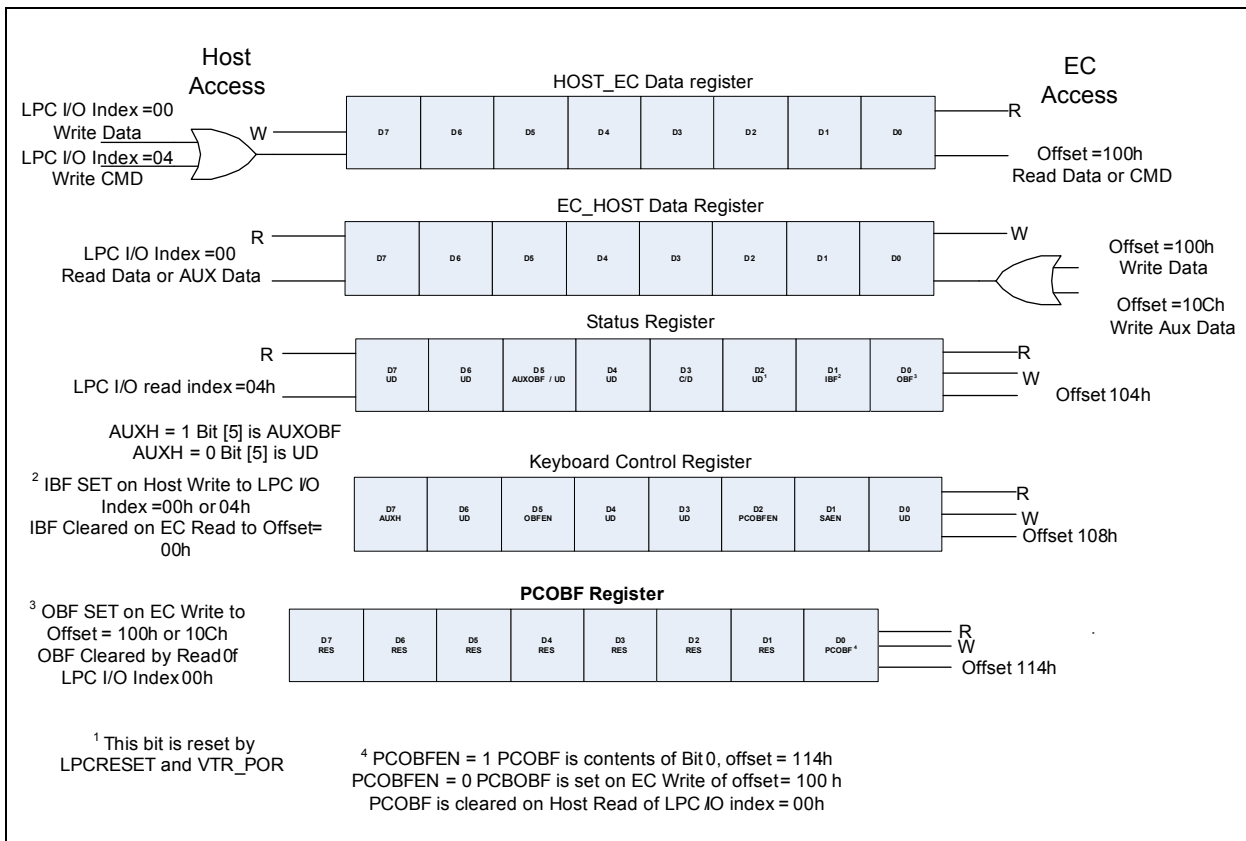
Host Access

HOST_EC Data register

EC Access

LPC I/O Index =00
Write Data
LPC I/O Index =04
Write CMD

W

| D7 | D6 | D5 | D4 | D3 | D2 | D1 | D0 |
|---|---|---|---|---|---|---|---|

R

Offset =100h
Read Data or CMD

EC_HOST Data Register

R
LPC I/O Index =00
Read Data or AUX Data

| D7 | D6 | D5 | D4 | D3 | D2 | D1 | D0 |
|---|---|---|---|---|---|---|---|

W

Offset =100h
Write Data

Offset =10Ch
Write Aux Data

Status Register

R
LPC I/O read index =04h

| D7 UD | D6 UD | D5 AUXOBF / UD | D4 UD | D3 C/D | D2 UD$^1$ | D1 IBF$^2$ | D0 OBF$^3$ |
|---|---|---|---|---|---|---|---|

R
W
Offset 104h

AUXH = 1 Bit [5] is AUXOBF
AUXH = 0 Bit [5] is UD

Keyboard Control Register

$^2$ IBF SET on Host Write to LPC I/O Index =00h or 04h
IBF Cleared on EC Read to Offset= 00h

| D7 AUXH | D6 UD | D5 OBFEN | D4 UD | D3 UD | D2 PCOBFEN | D1 SAEN | D0 UD |
|---|---|---|---|---|---|---|---|

R
W
Offset 108h

PCOBF Register

$^3$ OBF SET on EC Write to Offset = 100h or 10Ch
OBF Cleared by Read 0f LPC I/O Index 00h

| D7 RES | D6 RES | D5 RES | D4 RES | D3 RES | D2 RES | D1 RES | D0 PCOBF$^4$ |
|---|---|---|---|---|---|---|---|

R
W
Offset 114h

$^1$ This bit is reset by LPCRESET and VTR_POR

$^4$ PCOBFEN = 1 PCOBF is contents of Bit 0, offset = 114h
PCOBFEN = 0 PCBOBF is set on EC Write of offset = 100 h
PCOBF is cleared on Host Read of LPC I/O index = 00h